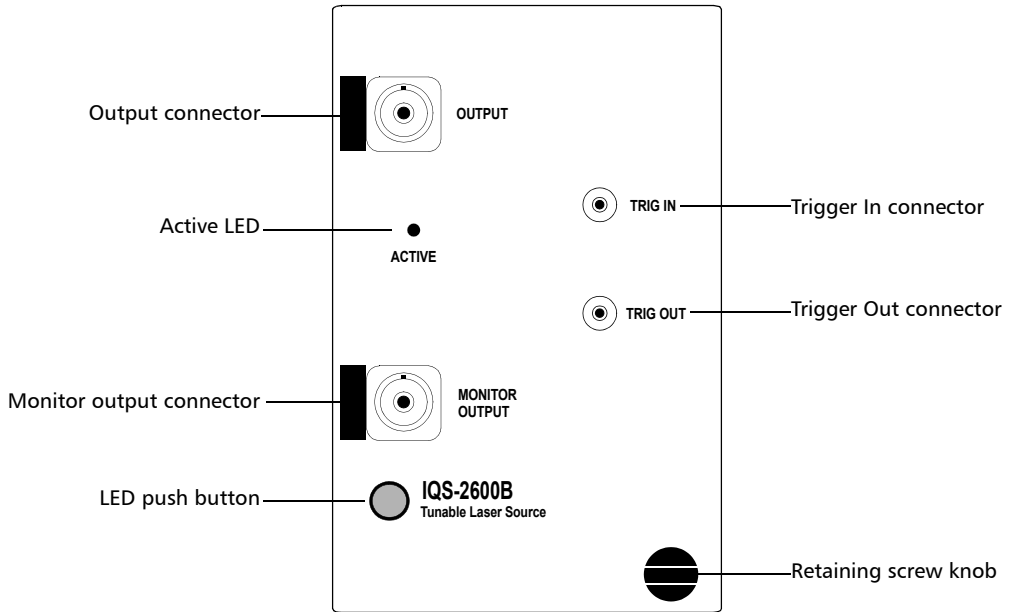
Output connector
OUTPUT
TRIG IN
Trigger In connector
Active LED
ACTIVE
TRIG OUT
Trigger Out connector
Monitor output connector
MONITOR OUTPUT
LED push button
IQS-2600B
Tunable Laser Source
Retaining screw knob